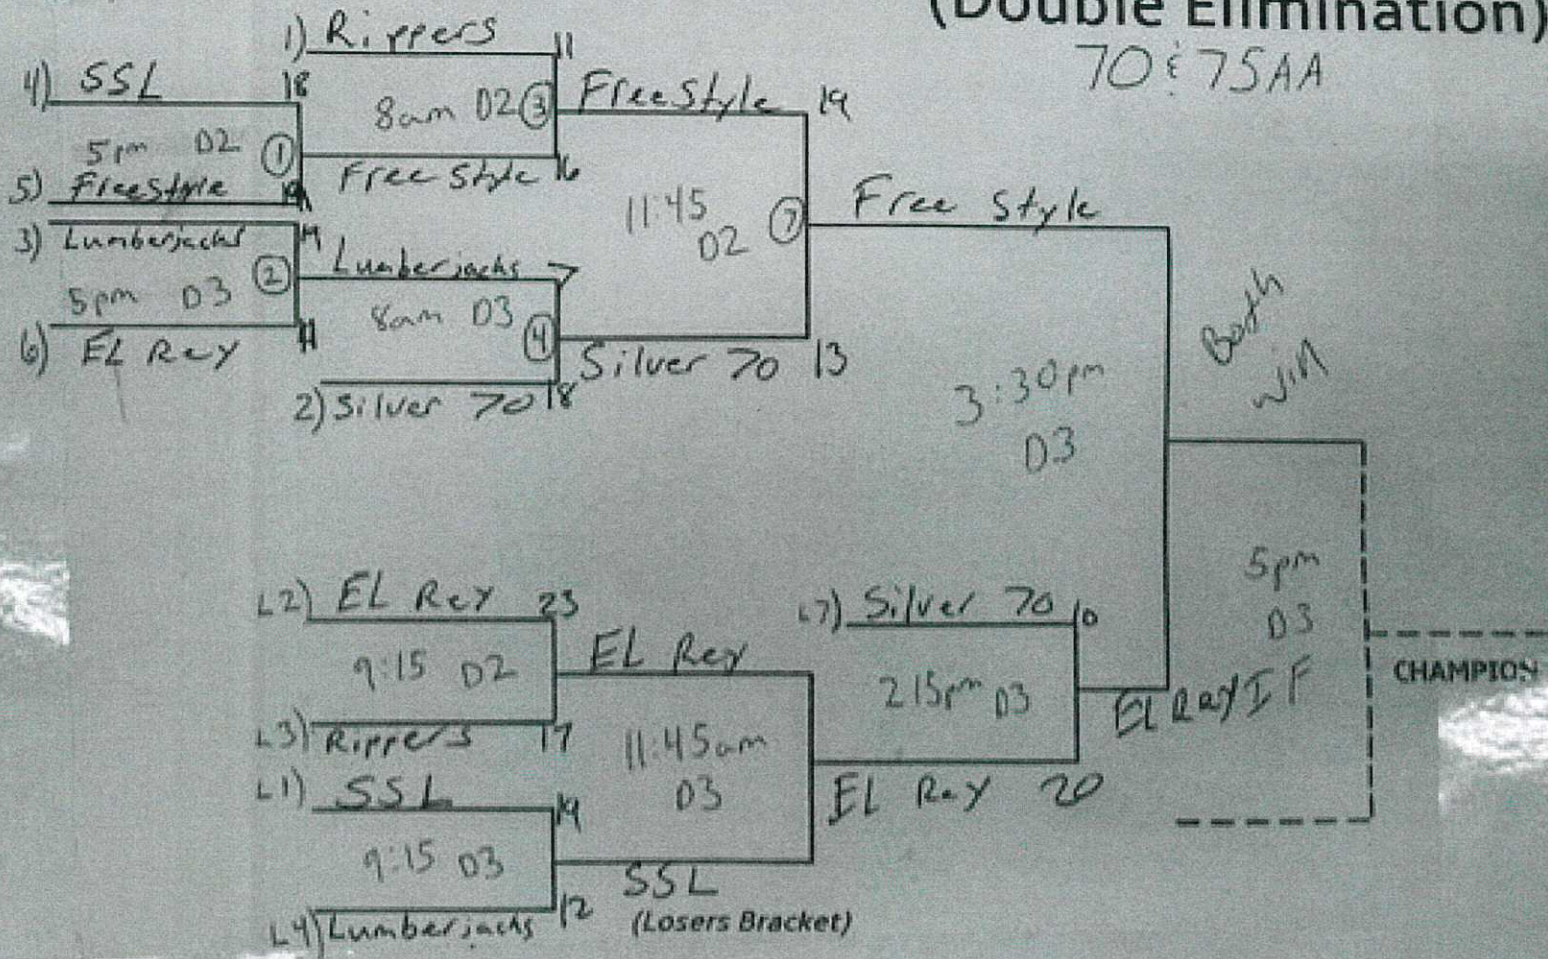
(Double Elimination)
70 & 75AA

1) Rippers 11
4) SSL 18
5pm D2 ①
5) Freestyle 19
8am D2 ③
Freestyle 16
FreeStyle 19
3) Lumberjacks 19
5pm D3 ②
6) EL Rey 11
Lumberjacks 7
8am D3 ④
2) Silver 70 18
11:45 D2 ⑦
Silver 70 13
Free Style
3:30pm D3
Both win
5pm D3
CHAMPION

L2) EL Rey 23
9:15 D2
L3) Rippers 17
EL Rey
L1) SSL 19
9:15 D3
L4) Lumberjacks 12
11:45am D3
SSL
(Losers Bracket)
L7) Silver 70 10
2:15pm D3
EL Rey 20
EL Rey IF